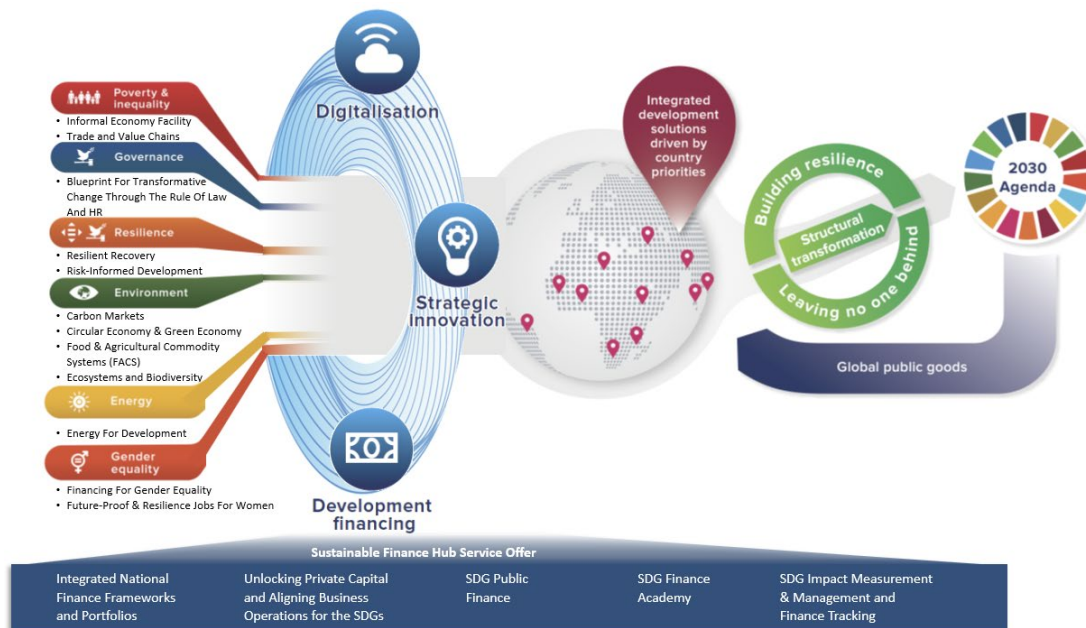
Poverty & inequality

- Informal Economy Facility
- Trade and Value Chains

Governance

- Blueprint For Transformative Change Through The Rule Of Law And HR

Resilience

- Resilient Recovery
- Risk-Informed Development

Environment

- Carbon Markets
- Circular Economy & Green Economy
- Food & Agricultural Commodity Systems (FACS)
- Ecosystems and Biodiversity

Energy

- Energy For Development

Gender equality

- Financing For Gender Equality
- Future-Proof & Resilience Jobs For Women

Digitalisation

Strategic Innovation

Development financing

Integrated development solutions driven by country priorities

Building resilience

Structural transformation

Leaving no one behind

2030 Agenda

Global public goods

Sustainable Finance Hub Service Offer

Integrated National Finance Frameworks and Portfolios

Unlocking Private Capital and Aligning Business Operations for the SDGs

SDG Public Finance

SDG Finance Academy

SDG Impact Measurement & Management and Finance Tracking